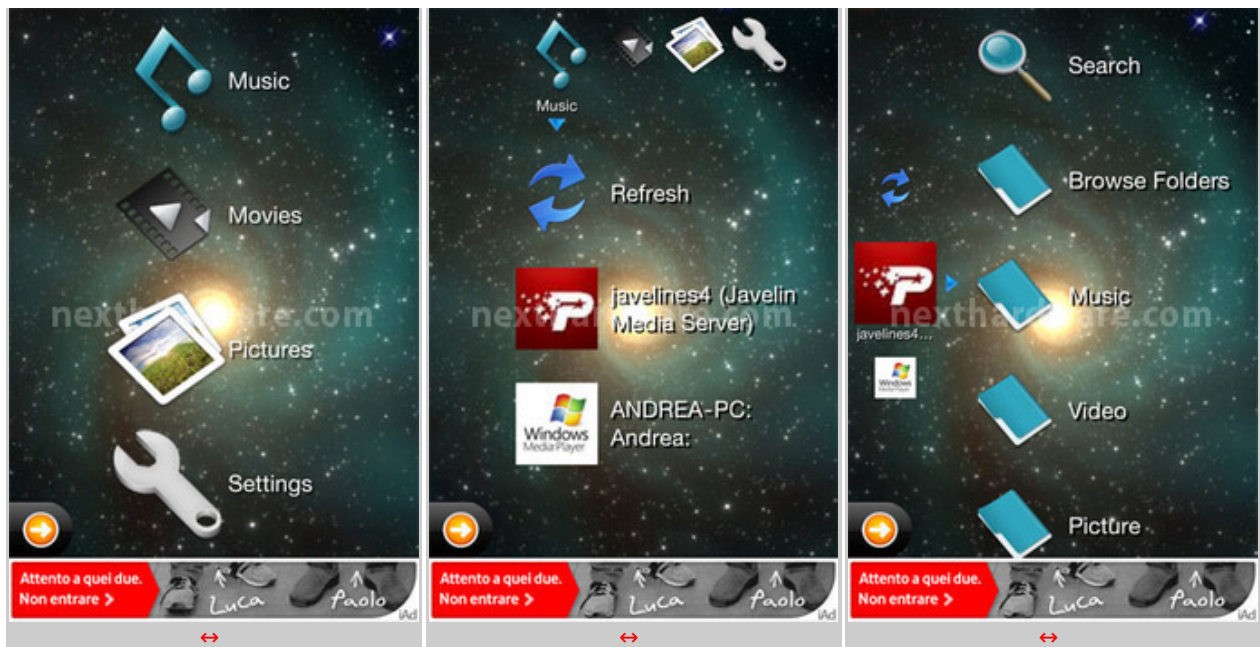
Music

Movies

nexthardware.com

Pictures

Settings

Attento a quei due.
Non entrare >
Luca
Paolo
iAd

↔

Music

Refresh

javelines4 (Javelin Media Server)

nexthardware.com

Windows Media Player

ANDREA-PC: Andrea:

Attento a quei due.
Non entrare >
Luca
Paolo
iAd

↔

Search

Browse Folders

javelines4...

Music

nexthardware.com

Windows Media Player

Video

Picture

Attento a quei due.
Non entrare >
Luca
Paolo
iAd

↔